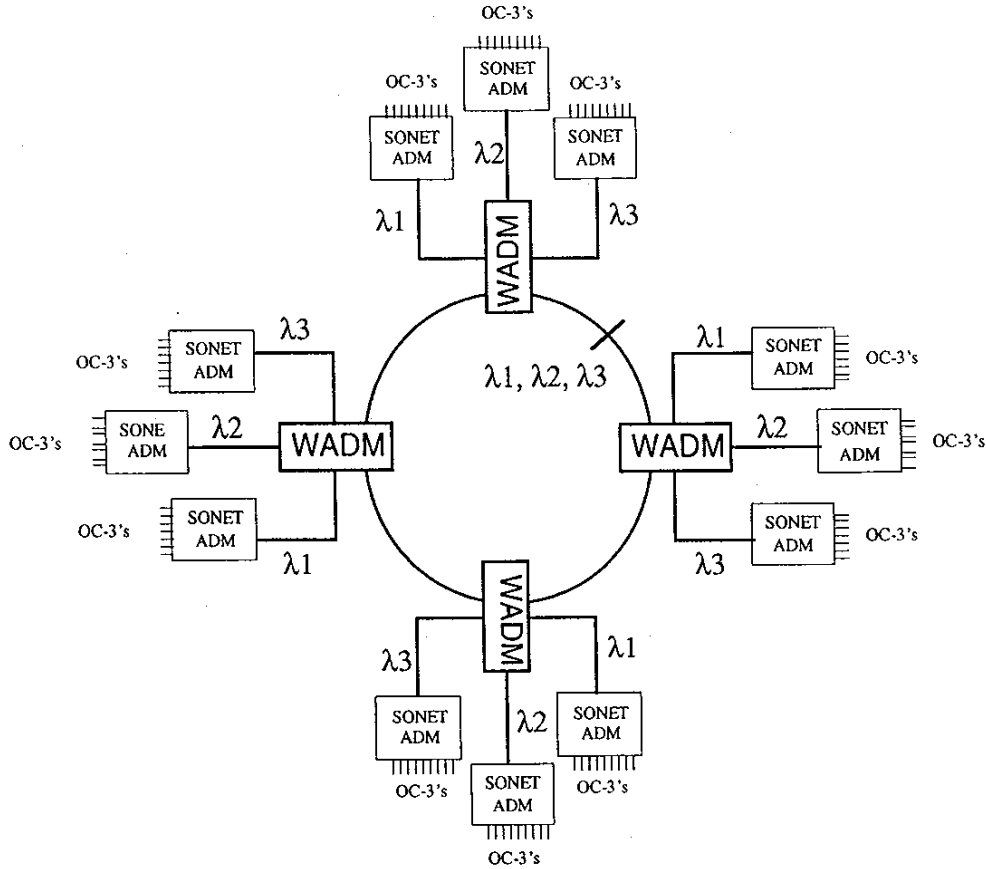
OC-3's
SONET ADM
OC-3's
SONET ADM
OC-3's
SONET ADM
$\lambda2$
$\lambda1$
$\lambda3$
WADM

$\lambda3$
OC-3's
SONET ADM
$\lambda1, \lambda2, \lambda3$
$\lambda1$
SONET ADM
OC-3's

OC-3's
SONE ADM
$\lambda2$
WADM
WADM
$\lambda2$
SONET ADM
OC-3's

OC-3's
SONET ADM
$\lambda1$
SONET ADM
OC-3's
$\lambda3$

WADM
$\lambda3$
$\lambda1$
SONET ADM
$\lambda2$
SONET ADM
OC-3's
SONET ADM
OC-3's
OC-3's